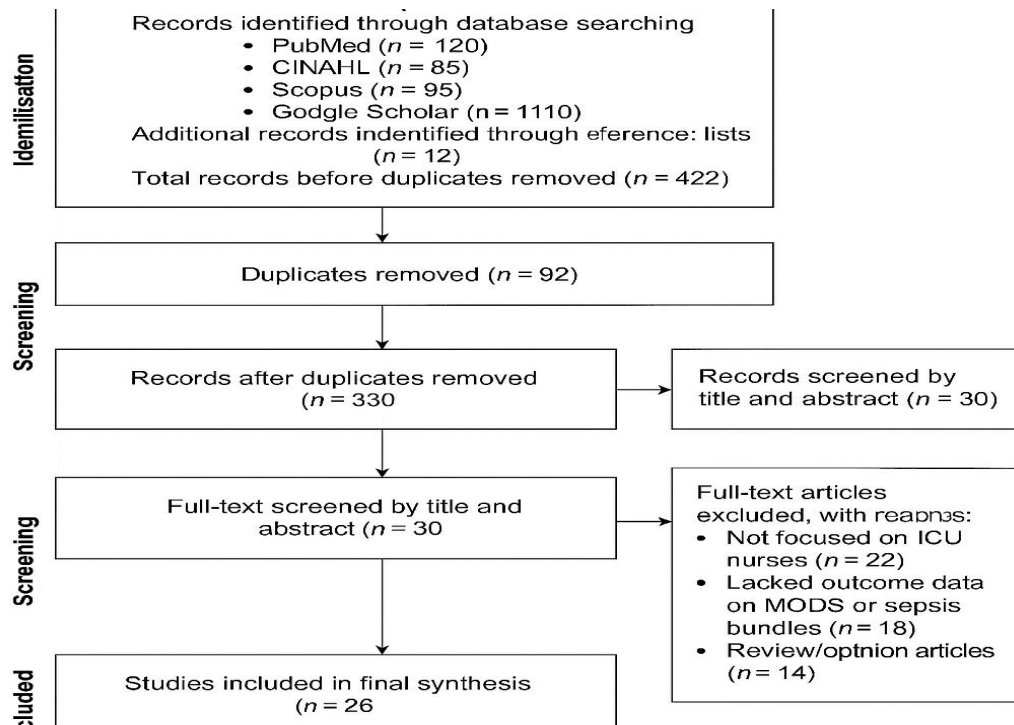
Idemilisation

Records identified through database searching
• PubMed ($n$ = 120)
• CINAHL ($n$ = 85)
• Scopus ($n$ = 95)
• Godgle Scholar (n = 1110)
Additional records indentified through eference: lists ($n$ = 12)
Total records before duplicates removed ($n$ = 422)

Screening

Duplicates removed ($n$ = 92)

Screening

Records after duplicates removed ($n$ = 330

Records screened by title and abstract ($n$ = 30)

Screening

Full-text screened by title and abstract ($n$ = 30

Full-text articles excluded, with reapn3s:
• Not focused on ICU nurses ($n$ = 22)
• Lacked outcome data on MODS or sepsis bundles ($n$ = 18)
• Review/optnion articles ($n$ = 14)

cluded

Studies included in final synthesis ($n$ = 26